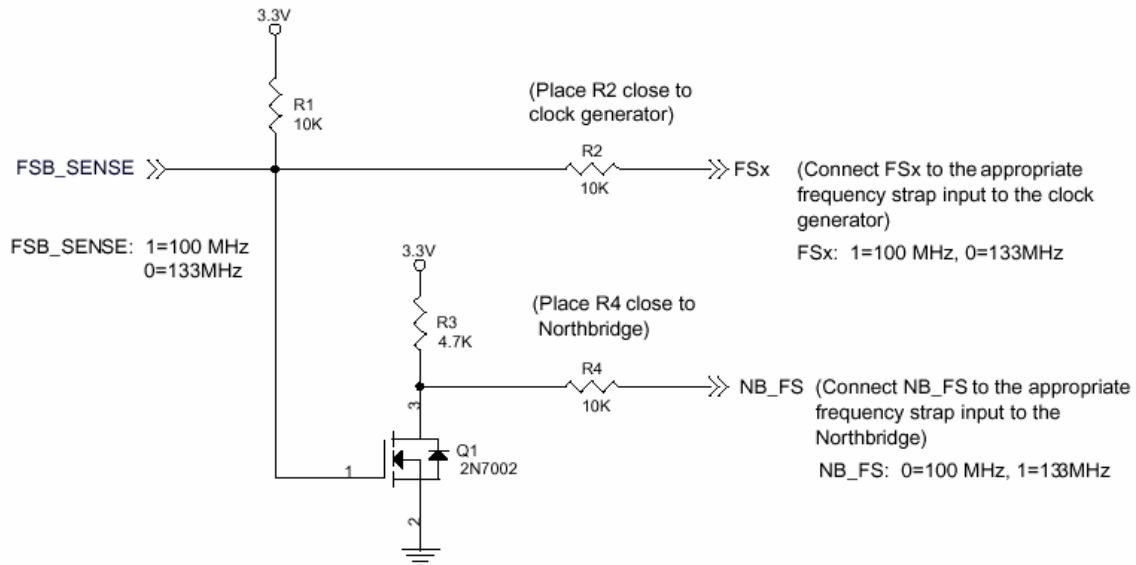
3.3V

R1
10K

(Place R2 close to clock generator)

FSB_SENSE

R2
10K

FSx

(Connect FSx to the appropriate frequency strap input to the clock generator)

FSx: 1=100 MHz, 0=133MHz

FSB_SENSE: 1=100 MHz
0=133MHz

3.3V

(Place R4 close to Northbridge)

R3
4.7K

R4
10K

NB_FS

(Connect NB_FS to the appropriate frequency strap input to the Northbridge)

NB_FS: 0=100 MHz, 1=133MHz

3

1

Q1
2N7002

2